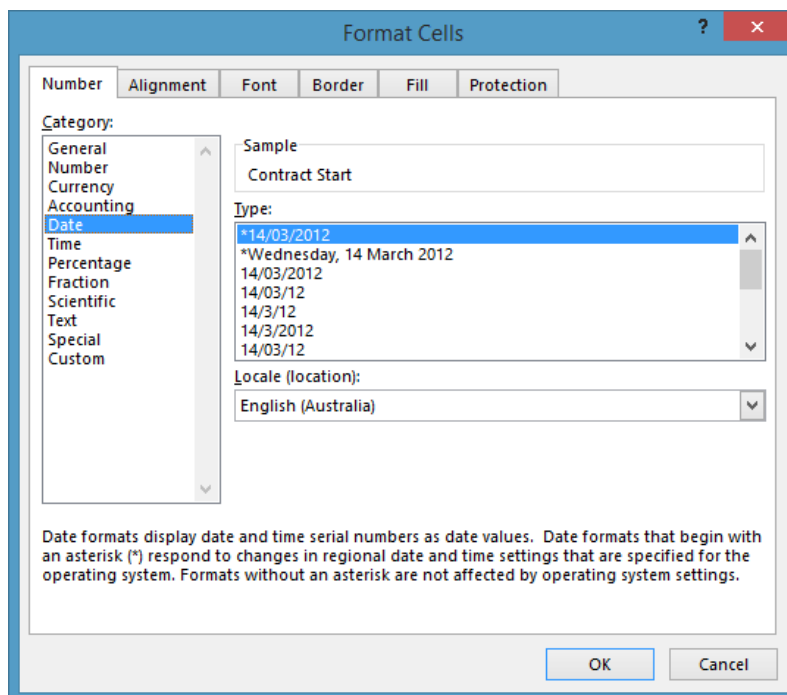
Format Cells

?

✕

Number | Alignment | Font | Border | Fill | Protection

Category:

General
Number
Currency
Accounting
Date
Time
Percentage
Fraction
Scientific
Text
Special
Custom

Sample

Contract Start

Type:

*14/03/2012
*Wednesday, 14 March 2012
14/03/2012
14/03/12
14/3/12
14/3/2012
14/03/12

Locale (location):

English (Australia)

Date formats display date and time serial numbers as date values. Date formats that begin with an asterisk (*) respond to changes in regional date and time settings that are specified for the operating system. Formats without an asterisk are not affected by operating system settings.

OK

Cancel